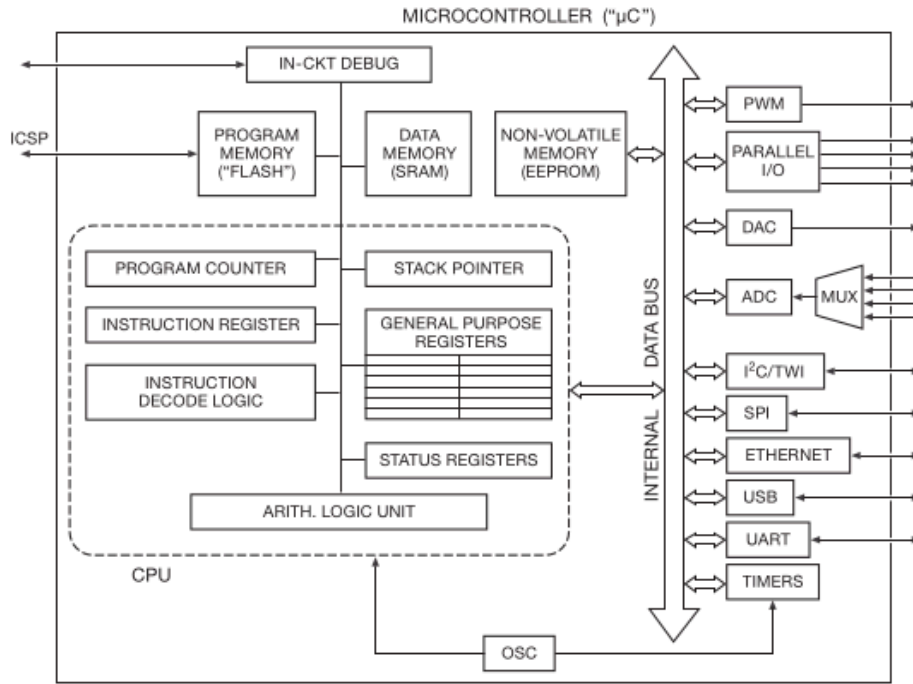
MICROCONTROLLER ("μC")

IN-CKT DEBUG

ICSP

PROGRAM MEMORY ("FLASH")

DATA MEMORY (SRAM)

NON-VOLATILE MEMORY (EEPROM)

PROGRAM COUNTER

STACK POINTER

INSTRUCTION REGISTER

GENERAL PURPOSE REGISTERS

INSTRUCTION DECODE LOGIC

STATUS REGISTERS

ARITH. LOGIC UNIT

CPU

INTERNAL DATA BUS

PWM

PARALLEL I/O

DAC

ADC

MUX

I$^2$C/TWI

SPI

ETHERNET

USB

UART

TIMERS

OSC